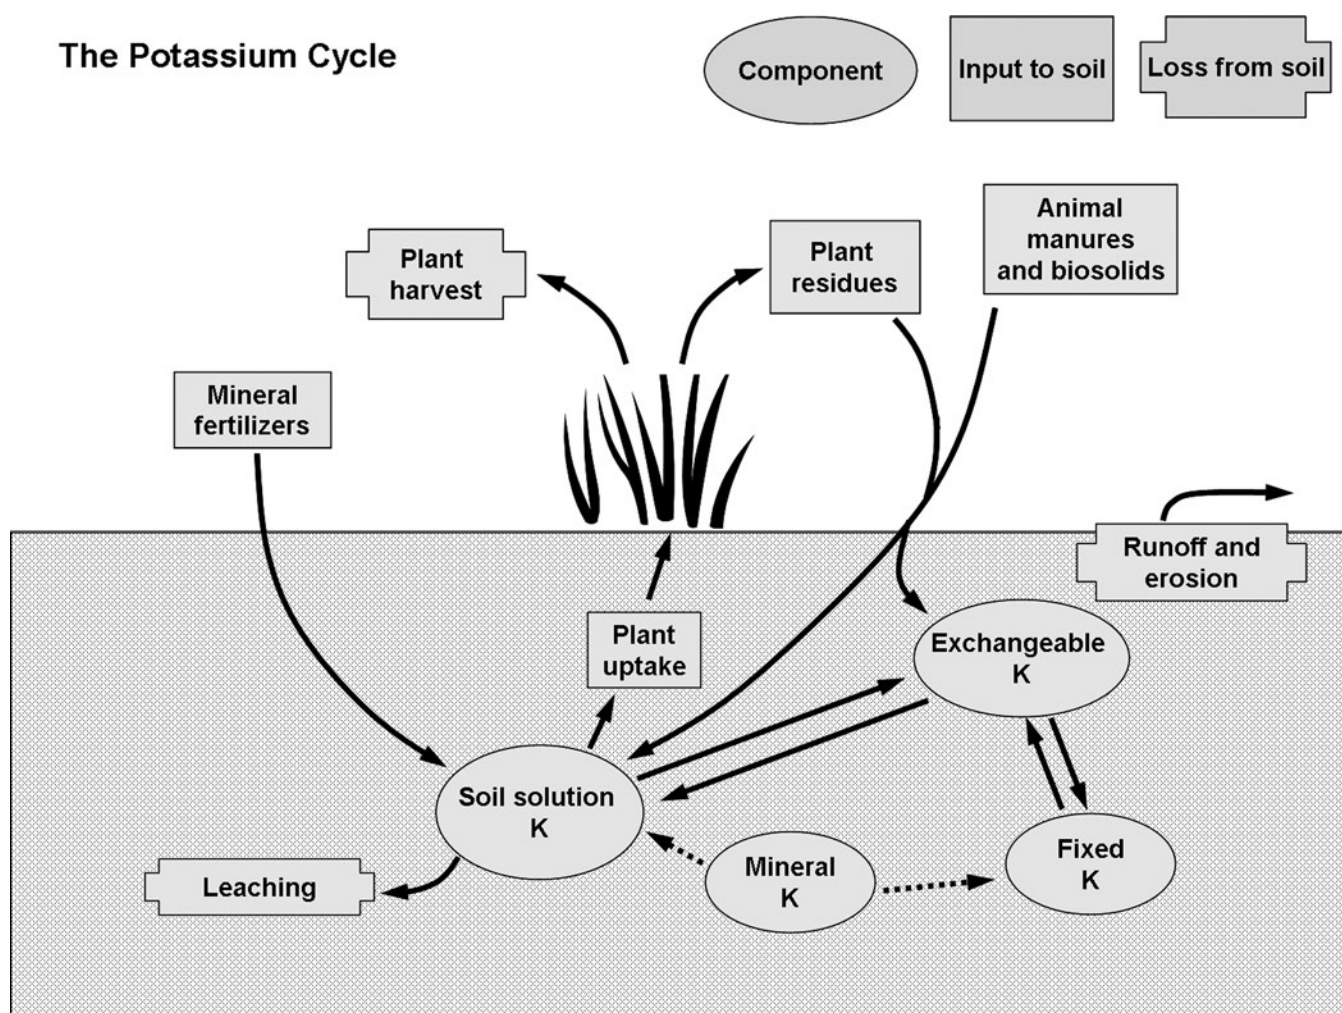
The Potassium Cycle

Component

Input to soil

Loss from soil

Plant harvest

Plant residues

Animal manures and biosolids

Mineral fertilizers

Runoff and erosion

Plant uptake

Exchangeable K

Soil solution K

Leaching

Mineral K

Fixed K